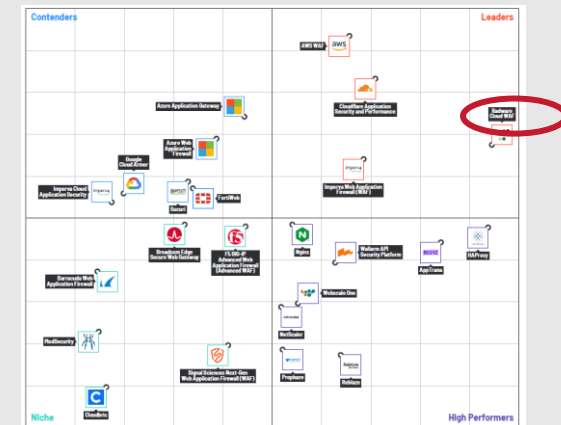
Contenders

Leaders

AWS WAF

aws

Azure Application Gateway

Cloudflare Application Security and Performance

Radware Cloud WAF

Azure Web Application Firewall

Google Cloud Armor

Imperva Cloud Application Security

imperva

Imperva Web Application Firewall (WAF)

Sucuri

FortiWeb

Broadcom Edge Secure Web Gateway

F5 BIG-IP Advanced Web Application Firewall (Advanced WAF)

Nginx

Wallarm API Security Platform

AppTrana

HAProxy

Barracuda Web Application Firewall

Webscale One

NetScaler

ModSecurity

Signal Sciences Next-Gen Web Application Firewall (WAF)

Prophaze

Reblaze

Niche

Cloudbric

High Performers